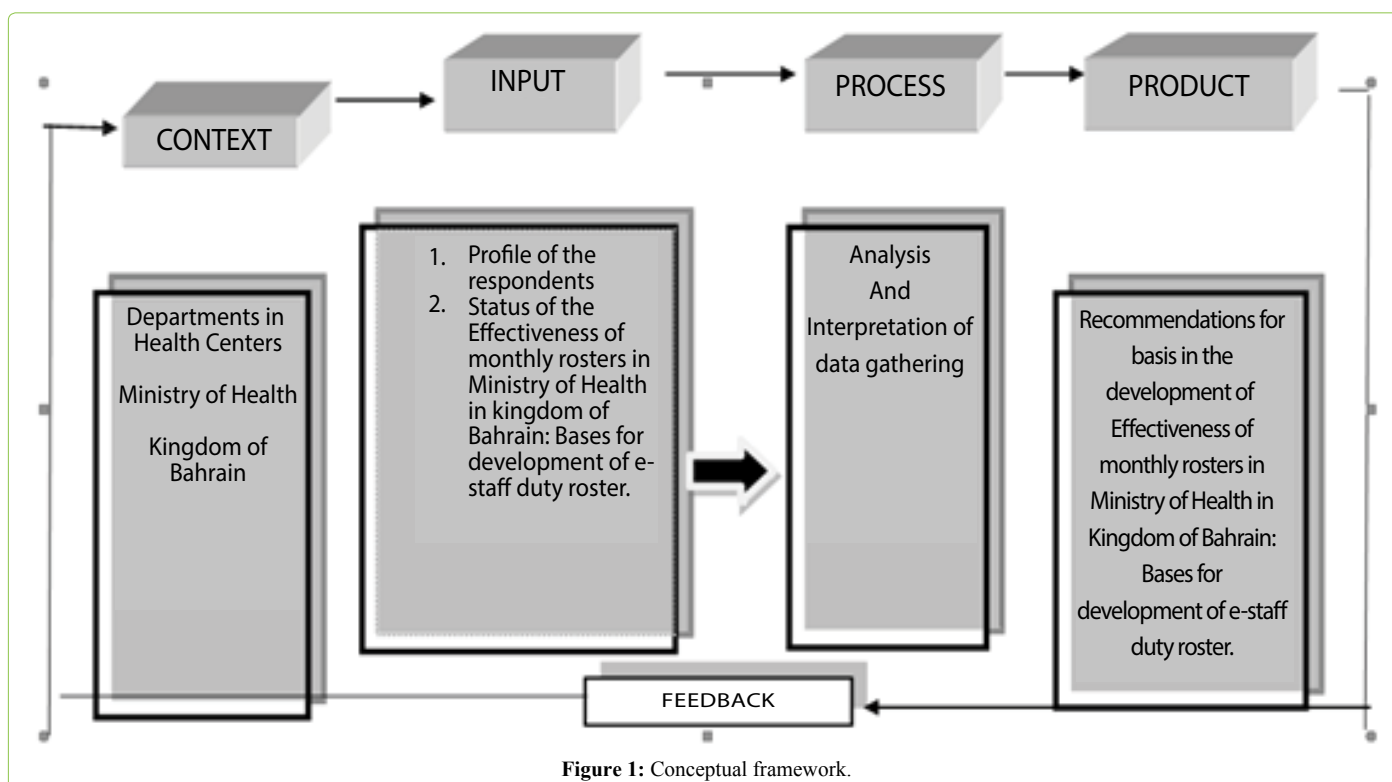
CONTEXT

INPUT

PROCESS

PRODUCT

Departments in Health Centers

Ministry of Health

Kingdom of Bahrain

1. Profile of the respondents
2. Status of the Effectiveness of monthly rosters in Ministry of Health in kingdom of Bahrain: Bases for development of e-staff duty roster.

Analysis
And
Interpretation of data gathering

Recommendations for basis in the development of Effectiveness of monthly rosters in Ministry of Health in Kingdom of Bahrain: Bases for development of e-staff duty roster.

FEEDBACK

**Figure 1:** Conceptual framework.